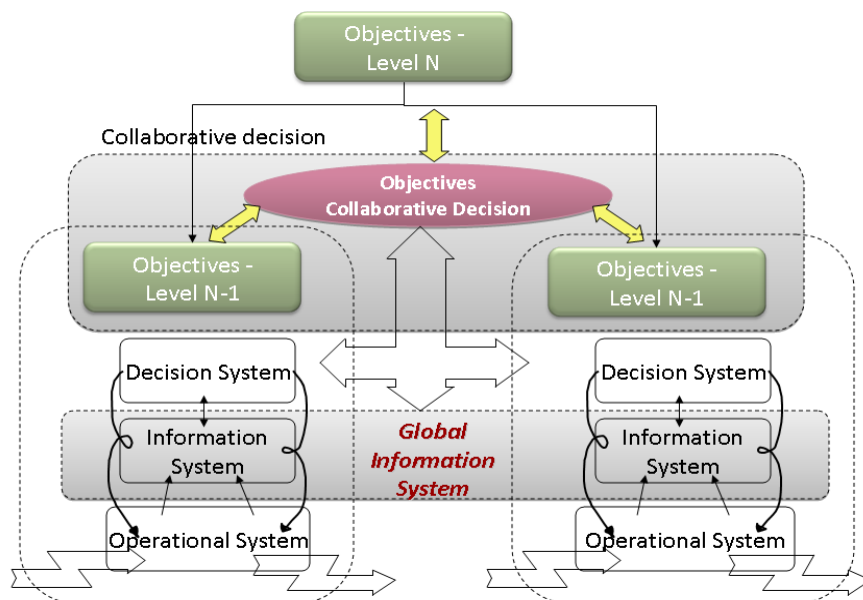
Objectives - Level N

Collaborative decision

Objectives Collaborative Decision

Objectives - Level N-1

Objectives - Level N-1

Decision System

Decision System

Information System

Global Information System

Information System

Operational System

Operational System